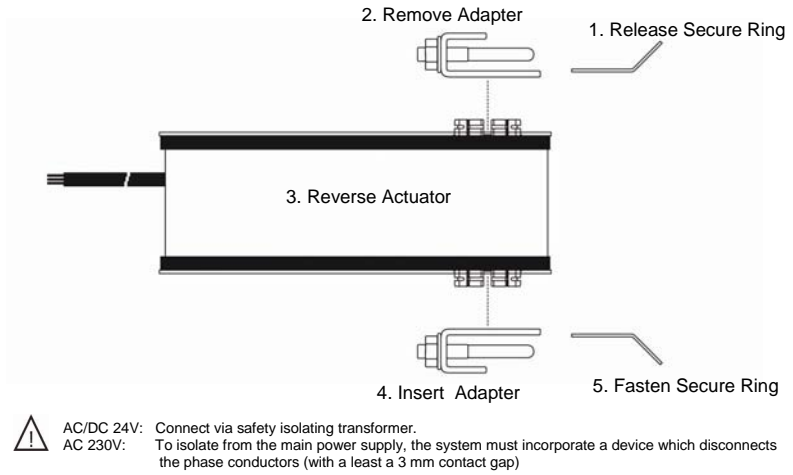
2. Remove Adapter

1. Release Secure Ring

3. Reverse Actuator

4. Insert Adapter

5. Fasten Secure Ring

AC/DC 24V: Connect via safety isolating transformer.
AC 230V: To isolate from the main power supply, the system must incorporate a device which disconnects the phase conductors (with a least a 3 mm contact gap)